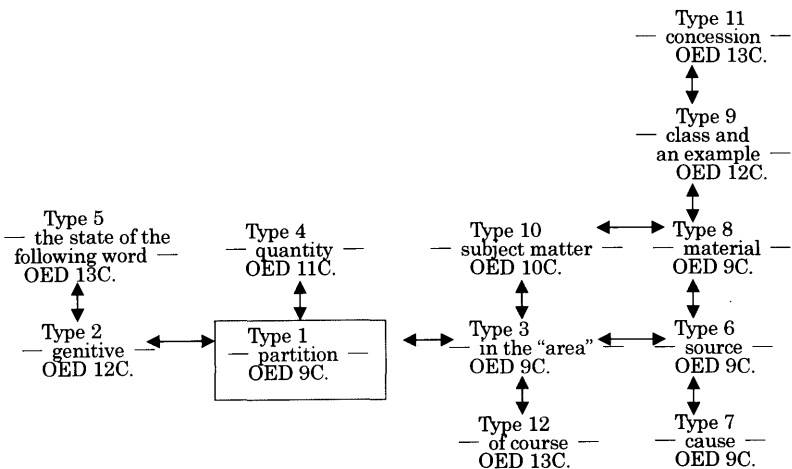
Type 11
— concession —
OED 13C.

Type 9
— class and
an example —
OED 12C.

Type 5
— the state of the
following word —
OED 13C.

Type 4
— quantity —
OED 11C.

Type 10
— subject matter —
OED 10C.

Type 8
— material —
OED 9C.

Type 2
— genitive —
OED 12C.

Type 1
— partition —
OED 9C.

Type 3
— in the "area" —
OED 9C.

Type 6
— source —
OED 9C.

Type 12
— of course —
OED 13C.

Type 7
— cause —
OED 9C.